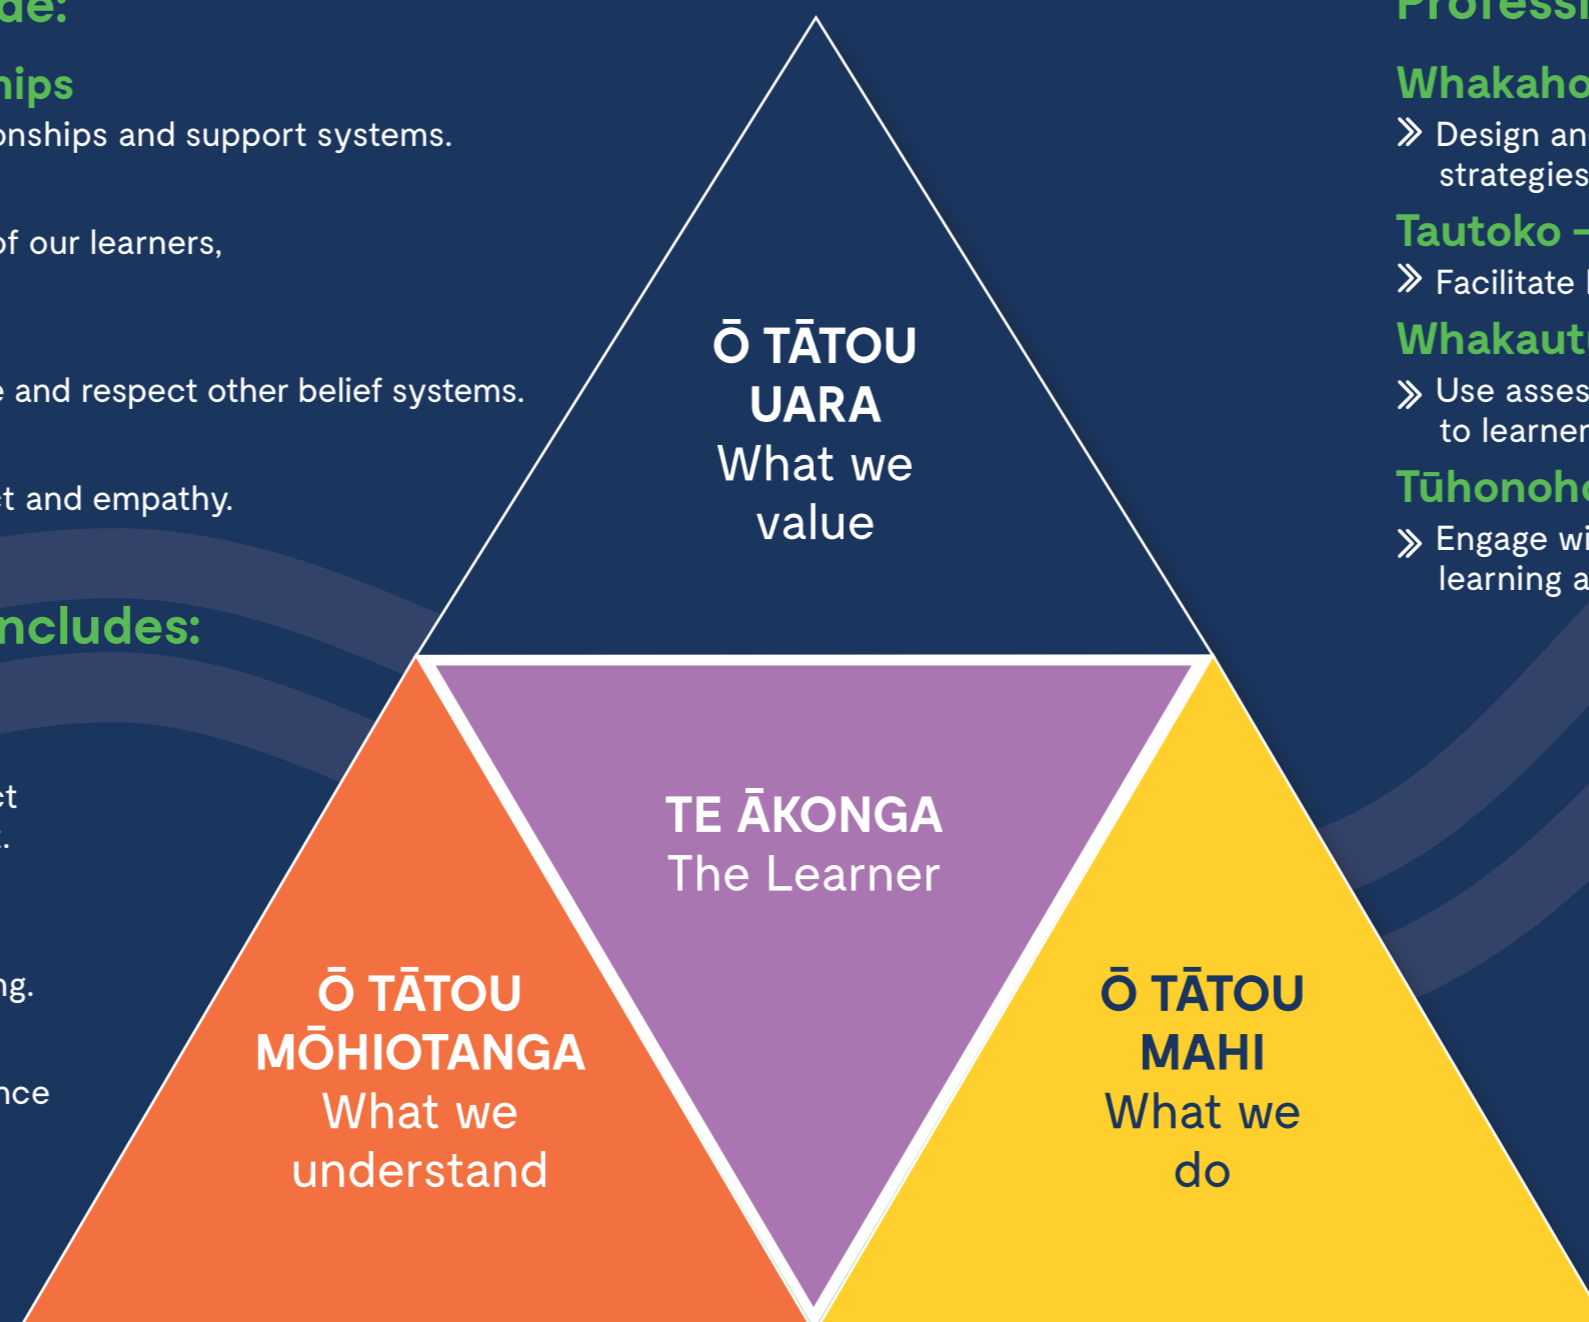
de:

hips

onships and support systems.

of our learners,

e and respect other belief systems.

t and empathy.

ncludes:

et
.

ng.

nce

Ō TĀTOU UARA
What we value

TE ĀKONGA
The Learner

Ō TĀTOU MŌHIOTANGA
What we understand

Ō TĀTOU MAHI
What we do

Professi

Whakaho

» Design an strategies

Tautoko –

» Facilitate

Whakaut

» Use asses to learner

Tūhonoho

» Engage wi learning a